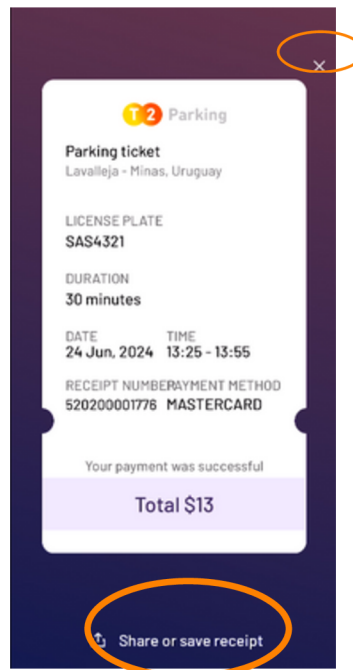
×

T2 Parking

Parking ticket
Lavalleja - Minas, Uruguay

LICENSE PLATE
SAS4321

DURATION
30 minutes

DATE
24 Jun, 2024

TIME
13:25 - 13:55

RECEIPT NUMBER
520200001776

PAYMENT METHOD
MASTERCARD

Your payment was successful

Total $13

Share or save receipt